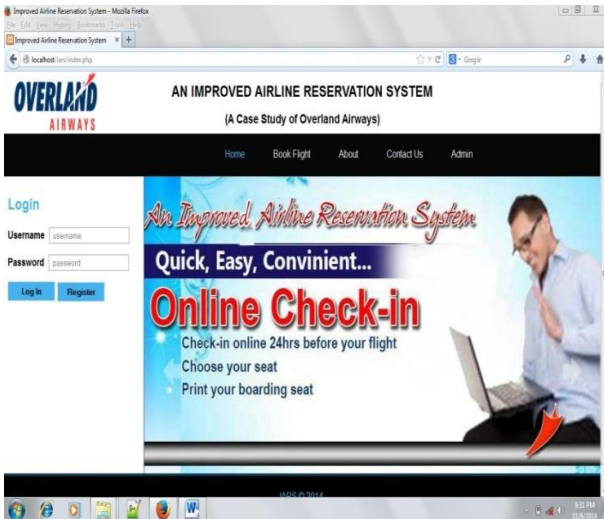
Improved Airline Reservation System - Mozilla Firefox

File Edit View History Bookmarks Tools Help

Improved Airline Reservation System × +

localhost/iars/index.php

Google

OVERLAND AIRWAYS

AN IMPROVED AIRLINE RESERVATION SYSTEM

(A Case Study of Overland Airways)

Home Book Flight About Contact Us Admin

Login

Username username

Password password

Log In Register

An Improved Airline Reservation System

Quick, Easy, Convinient...

Online Check-in

Check-in online 24hrs before your flight

Choose your seat

Print your boarding seat

IARS © 2014

9:31 PM

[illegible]